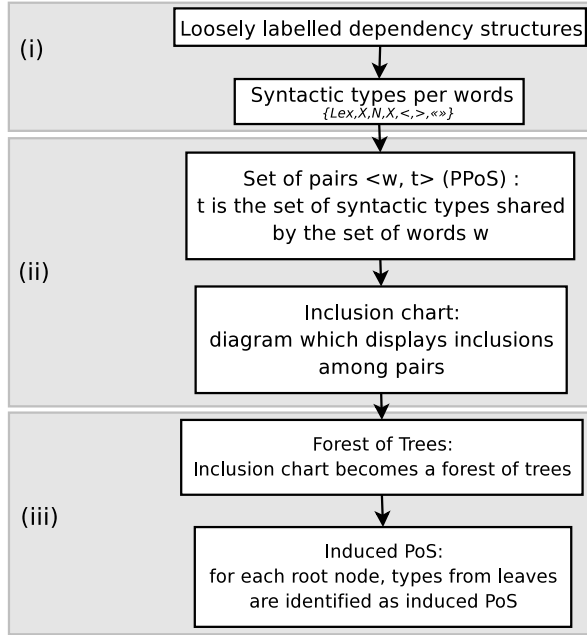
(i)

Loosely labelled dependency structures

Syntactic types per words
{Lex,X,N,X,<,>,«»}

(ii)

Set of pairs <w, t> (PPoS) :
t is the set of syntactic types shared by the set of words w

Inclusion chart:
diagram which displays inclusions among pairs

(iii)

Forest of Trees:
Inclusion chart becomes a forest of trees

Induced PoS:
for each root node, types from leaves are identified as induced PoS